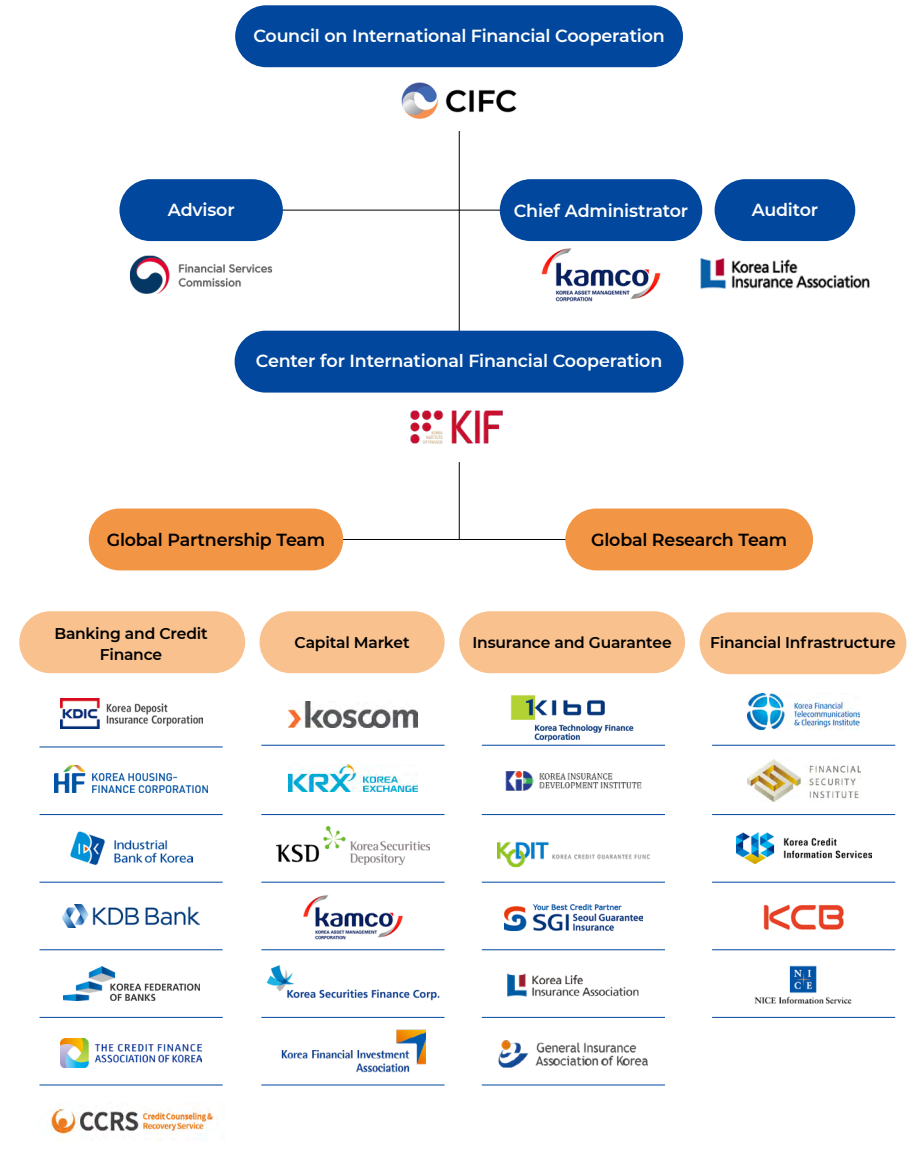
Council on International Financial Cooperation

CIFC

Advisor

Financial Services Commission

Chief Administrator

kamco KOREA ASSET MANAGEMENT CORPORATION

Auditor

Korea Life Insurance Association

Center for International Financial Cooperation

KIF

Global Partnership Team

Global Research Team

Banking and Credit Finance

KDIC Korea Deposit Insurance Corporation

HF KOREA HOUSING-FINANCE CORPORATION

Industrial Bank of Korea

KDB Bank

KOREA FEDERATION OF BANKS

THE CREDIT FINANCE ASSOCIATION OF KOREA

CCRS Credit Counseling & Recovery Service

Capital Market

koscom

KRX KOREA EXCHANGE

KSD Korea Securities Depository

kamco KOREA ASSET MANAGEMENT CORPORATION

Korea Securities Finance Corp.

Korea Financial Investment Association

Insurance and Guarantee

kibo Korea Technology Finance Corporation

KOREA INSURANCE DEVELOPMENT INSTITUTE

KODIT KOREA CREDIT GUARANTEE FUND

Your Best Credit Partner SGI Seoul Guarantee Insurance

Korea Life Insurance Association

General Insurance Association of Korea

Financial Infrastructure

Korea Financial Telecommunications & Clearings Institute

FINANCIAL SECURITY INSTITUTE

Korea Credit Information Services

KCB

NICE

NICE Information Service